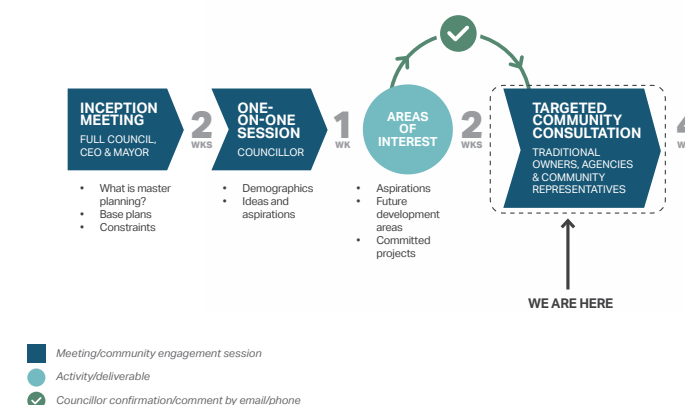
INCEPTION MEETING
FULL COUNCIL, CEO & MAYOR

2 WKS

ONE-ON-ONE SESSION
COUNCILLOR

1 WK

AREAS OF INTEREST

2 WKS

TARGETED COMMUNITY CONSULTATION
TRADITIONAL OWNERS, AGENCIES & COMMUNITY REPRESENTATIVES

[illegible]

- What is master planning?
- Base plans
- Constraints

- Demographics
- Ideas and aspirations

- Aspirations
- Future development areas
- Committed projects

WE ARE HERE

Meeting/community engagement session
Activity/deliverable
Councillor confirmation/comment by email/phone